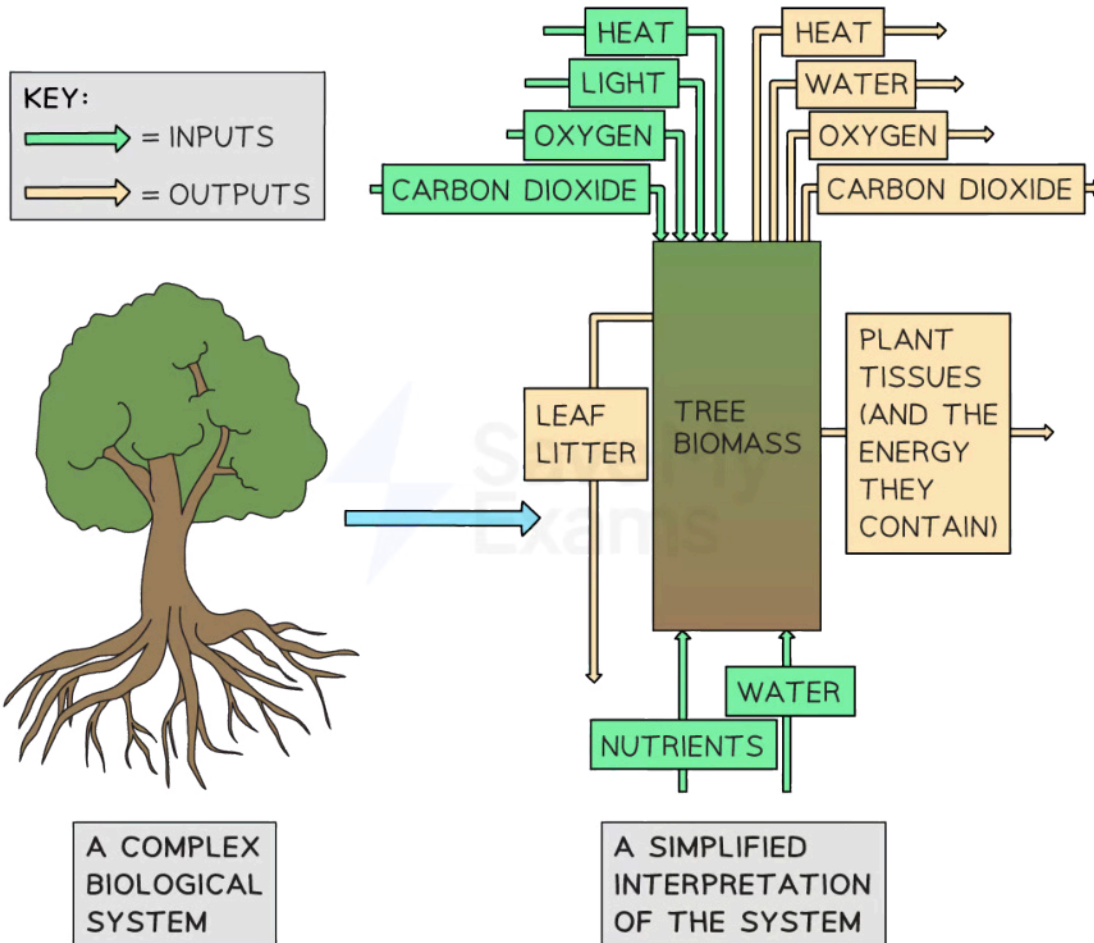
KEY:
= INPUTS
= OUTPUTS

HEAT
LIGHT
OXYGEN
CARBON DIOXIDE

HEAT
WATER
OXYGEN
CARBON DIOXIDE

LEAF LITTER

TREE BIOMASS

PLANT TISSUES (AND THE ENERGY THEY CONTAIN)

WATER
NUTRIENTS

Save My Exams

A COMPLEX BIOLOGICAL SYSTEM

A SIMPLIFIED INTERPRETATION OF THE SYSTEM